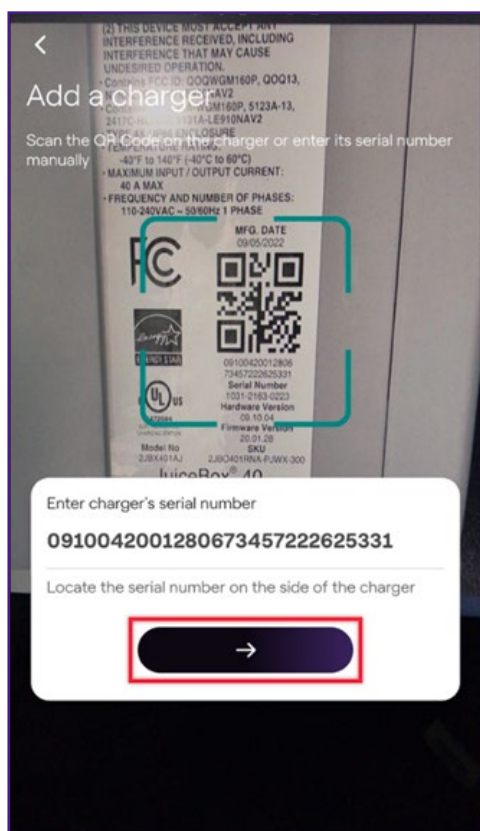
<

(2) THIS DEVICE MUST ACCEPT ANY INTERFERENCE RECEIVED, INCLUDING INTERFERENCE THAT MAY CAUSE UNDESIRED OPERATION.

Add a charger

Scan the QR Code on the charger or enter its serial number manually

- Contains FCC ID: QOQWGM160P, QOQ13, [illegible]AV2
- Contains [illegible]M160P, 5123A-13, 2417C-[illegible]131A-LE910NAV2
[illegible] ENCLOSURE
-40°F to 140°F (-40°C to 60°C)
- MAXIMUM INPUT / OUTPUT CURRENT: 40 A MAX
- FREQUENCY AND NUMBER OF PHASES: 110-240VAC ~ 50/60Hz 1 PHASE

FC

MFG. DATE
09/05/2022

ENERGY STAR

UL US

09100420012806
73457222625331
Serial Number
1031-2163-0223
Hardware Version
09.10.04
Firmware Version
20.01.28
SKU
2JB0401RNA-PJWX-300

Model No
2JBX401AJ

JuiceBox® 40

Enter charger's serial number

09100420012806734572226253331

Locate the serial number on the side of the charger

→